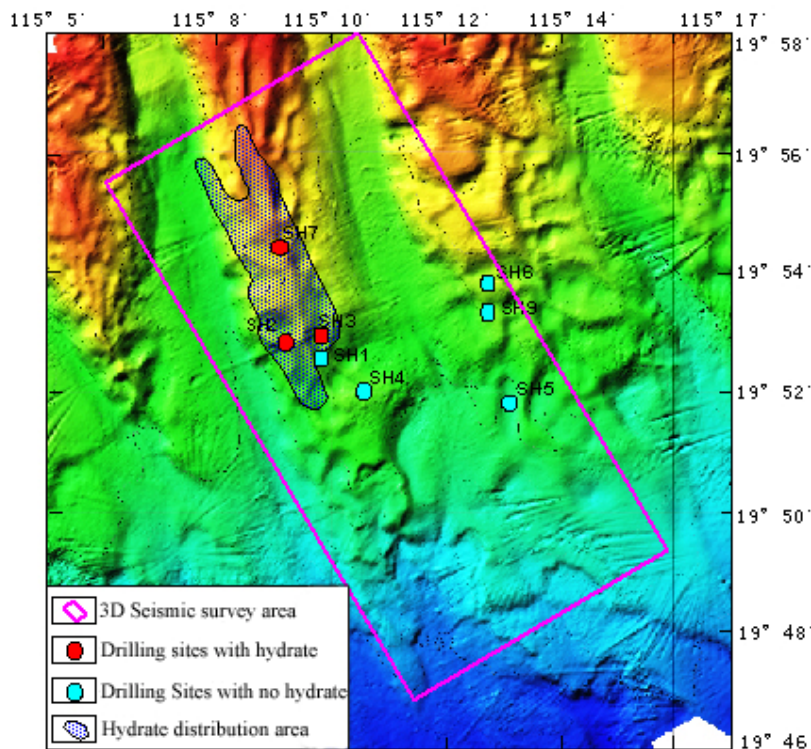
115° 5'
115° 8'
115° 10'
115° 12'
115° 14'
115° 17'
19° 58'
19° 56'
19° 54'
19° 52'
19° 50'
19° 48'
19° 46'

SH7
SH6
SH9
SH2
SH3
SH1
SH4
SH5

3D Seismic survey area
Drilling sites with hydrate
Drilling Sites with no hydrate
Hydrate distribution area